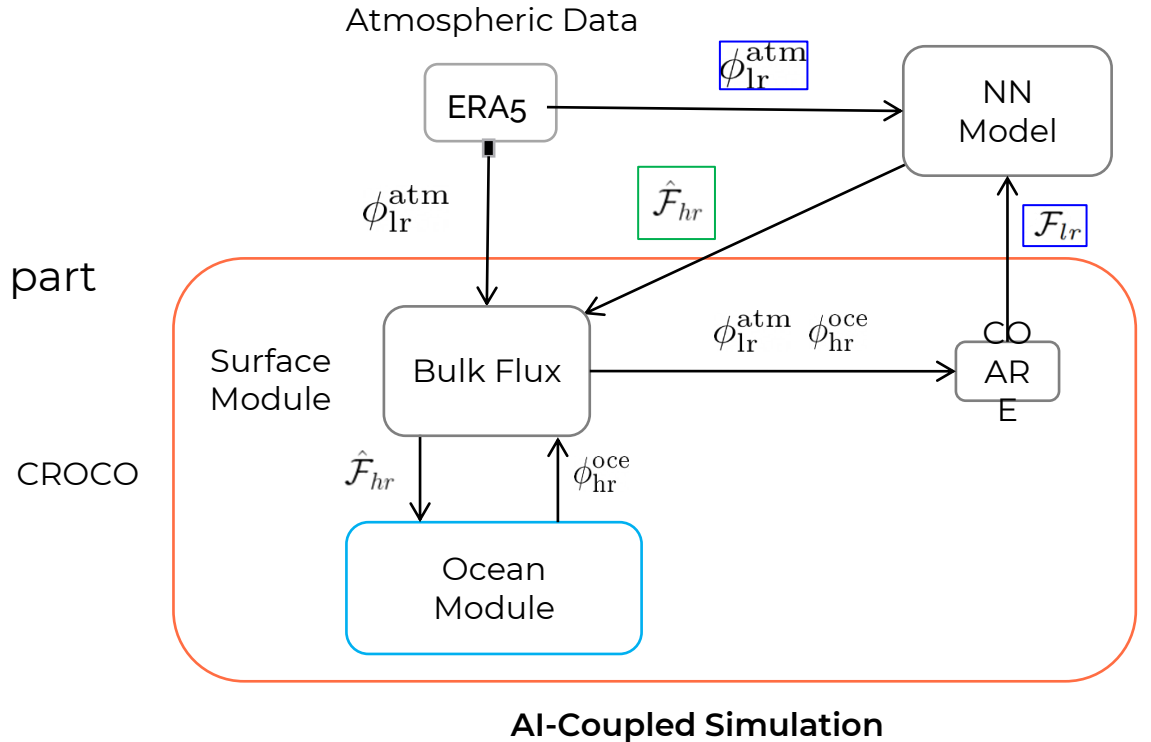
Atmospheric Data

ERA5

$\phi_{\mathrm{lr}}^{\mathrm{atm}}$

NN Model

$\phi_{\mathrm{lr}}^{\mathrm{atm}}$

$\hat{\mathcal{F}}_{hr}$

$\mathcal{F}_{lr}$

part

Surface Module

Bulk Flux

$\phi_{\mathrm{lr}}^{\mathrm{atm}}$ $\phi_{\mathrm{hr}}^{\mathrm{oce}}$

CO AR E

CROCO

$\hat{\mathcal{F}}_{hr}$

$\phi_{\mathrm{hr}}^{\mathrm{oce}}$

Ocean Module

AI-Coupled Simulation